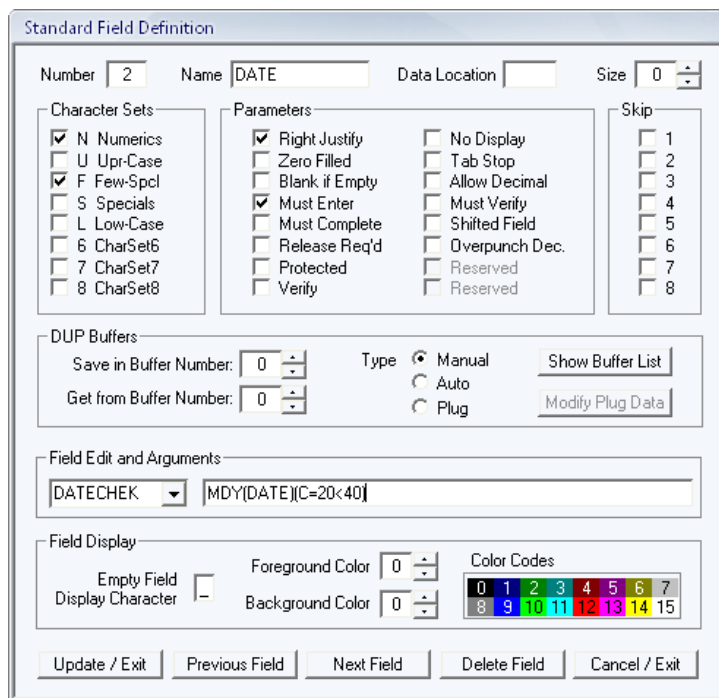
Standard Field Definition

Number 2 Name DATE Data Location Size 0

Character Sets
N Numerics
U Upr-Case
F Few-Spcl
S Specials
L Low-Case
6 CharSet6
7 CharSet7
8 CharSet8

Parameters
Right Justify
Zero Filled
Blank if Empty
Must Enter
Must Complete
Release Req'd
Protected
Verify
No Display
Tab Stop
Allow Decimal
Must Verify
Shifted Field
Overpunch Dec.
Reserved
Reserved

Skip
1
2
3
4
5
6
7
8

DUP Buffers
Save in Buffer Number: 0
Get from Buffer Number: 0
Type Manual
Auto
Plug
Show Buffer List
Modify Plug Data

Field Edit and Arguments
DATECHEK MDY(DATE)(C=20<40)

Field Display
Empty Field Display Character _
Foreground Color 0
Background Color 0
Color Codes
| 0 | 1 | 2 | 3 | 4 | 5 | 6 | 7 |
|---|---|---|---|---|---|---|---|
| 8 | 9 | 10 | 11 | 12 | 13 | 14 | 15 |

Update / Exit Previous Field Next Field Delete Field Cancel / Exit